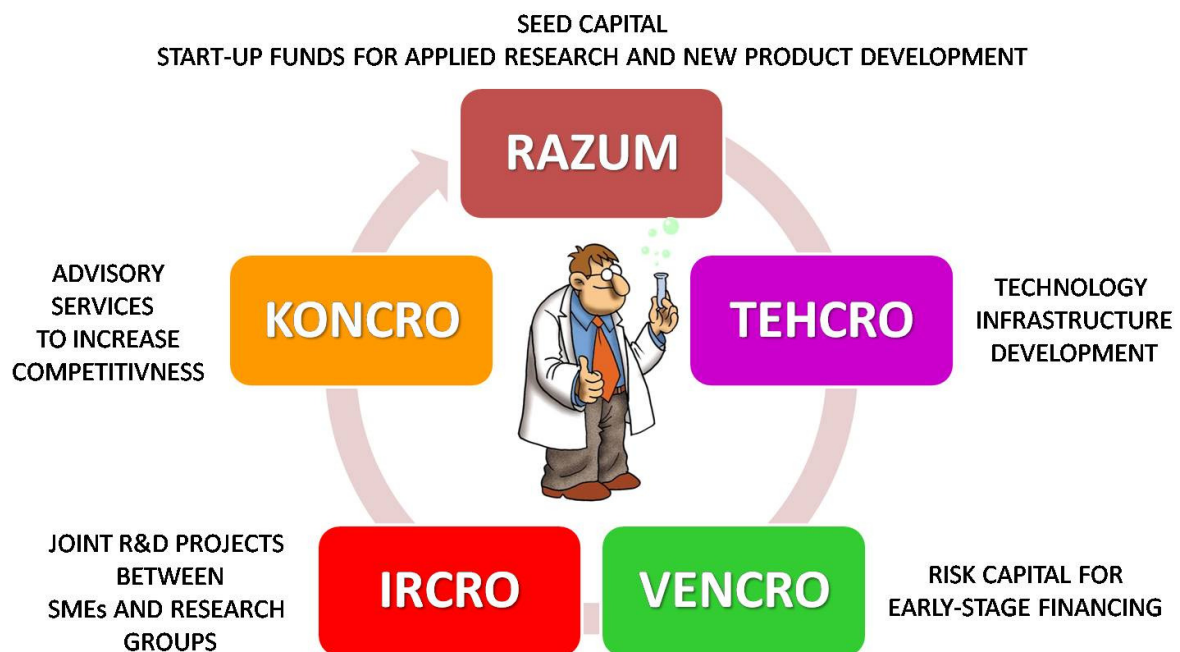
SEED CAPITAL
START-UP FUNDS FOR APPLIED RESEARCH AND NEW PRODUCT DEVELOPMENT

RAZUM

ADVISORY SERVICES TO INCREASE COMPETITIVNESS

KONCRO

TEHCRO

TECHNOLOGY INFRASTRUCTURE DEVELOPMENT

JOINT R&D PROJECTS BETWEEN SMEs AND RESEARCH GROUPS

IRCRO

VENCRO

RISK CAPITAL FOR EARLY-STAGE FINANCING